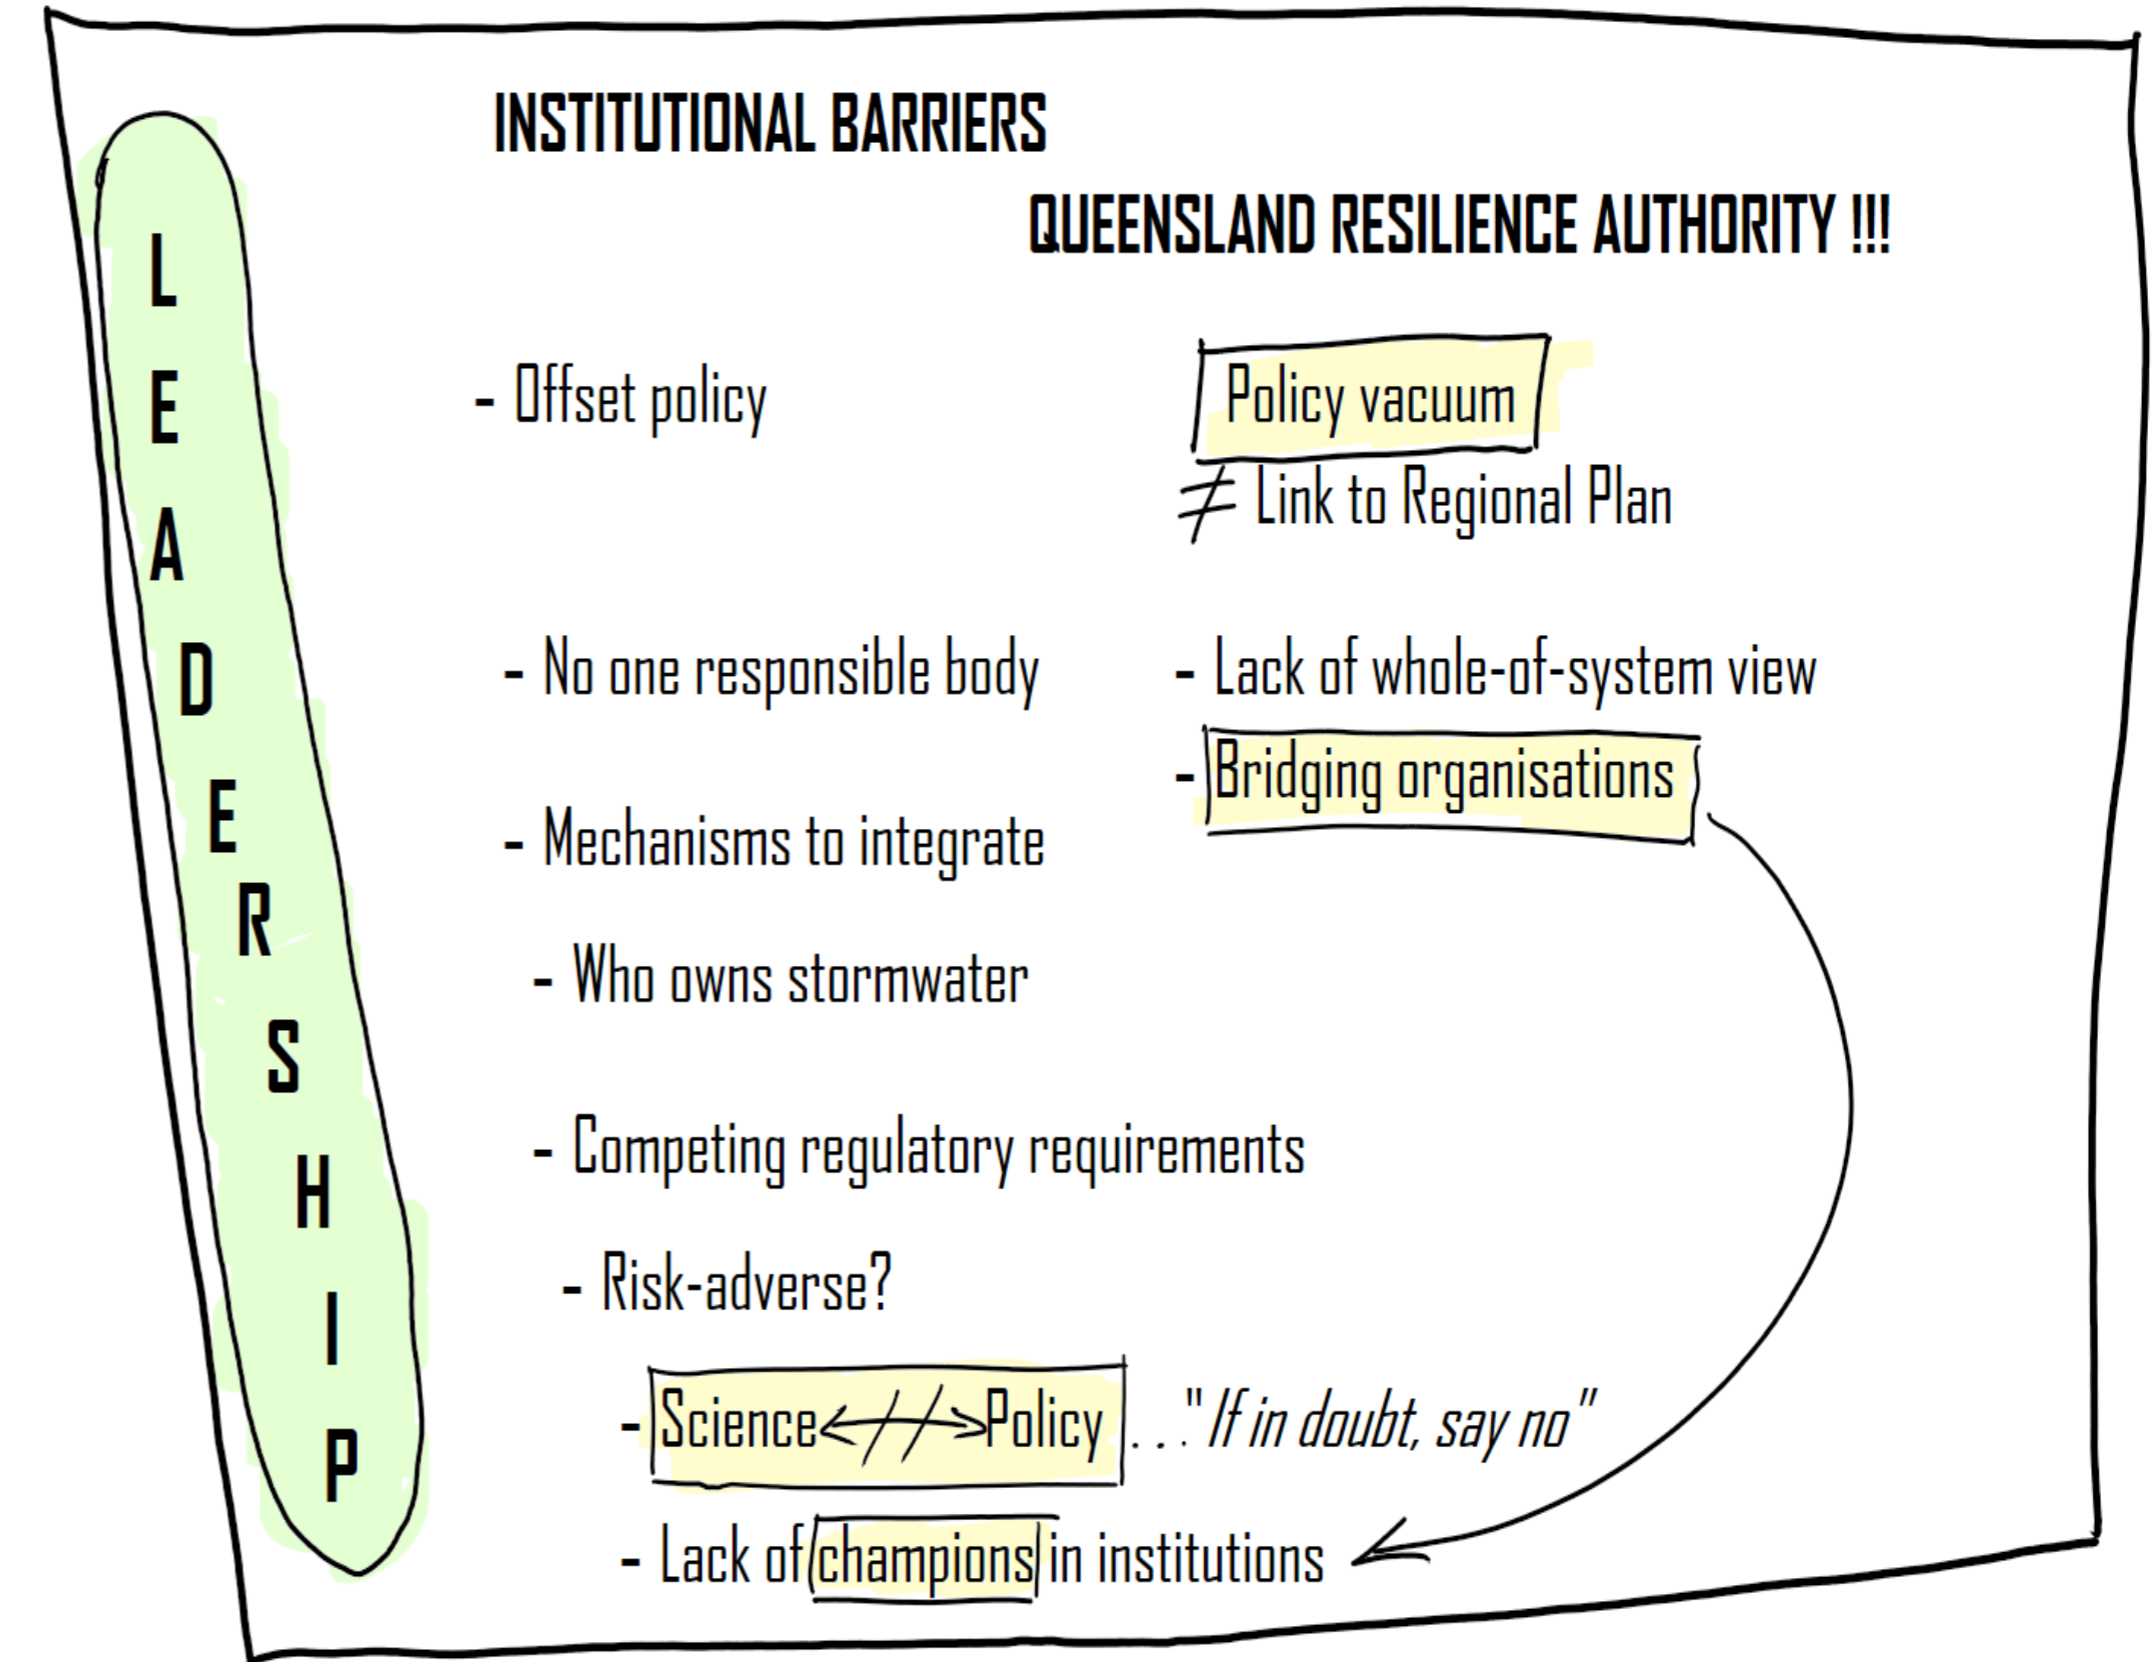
INSTITUTIONAL BARRIERS

QUEENSLAND RESILIENCE AUTHORITY !!!

LEADERSHIP

- Offset policy

Policy vacuum

$\neq$ Link to Regional Plan

- No one responsible body

- Lack of whole-of-system view

- Bridging organisations

- Mechanisms to integrate

- Who owns stormwater

- Competing regulatory requirements

- Risk-adverse?

- Science $\not\leftrightarrow$ Policy ..."If in doubt, say no"

- Lack of champions in institutions